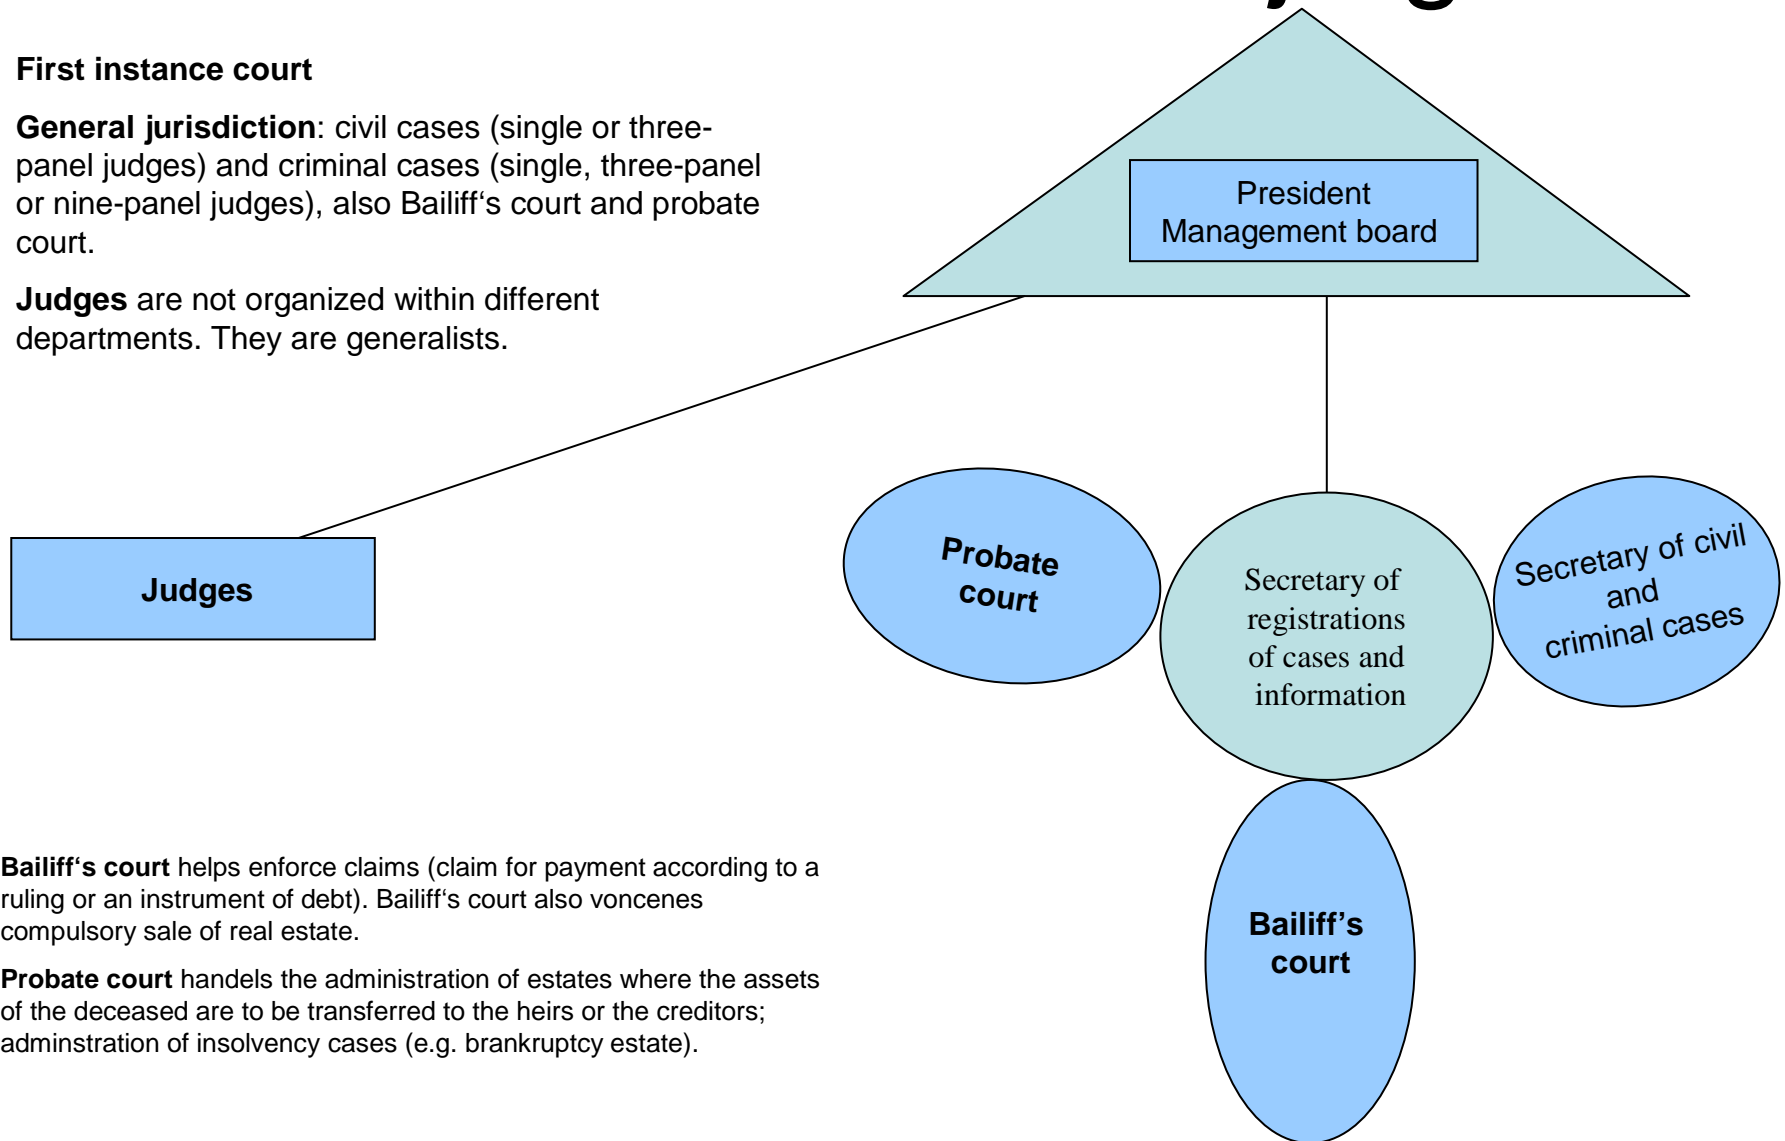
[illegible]

First instance court

General jurisdiction: civil cases (single or three-panel judges) and criminal cases (single, three-panel or nine-panel judges), also Bailiff‘s court and probate court.

Judges are not organized within different departments. They are generalists.

President
Management board

Judges

Probate court

Secretary of registrations of cases and information

Secretary of civil and criminal cases

Bailiff’s court

Bailiff‘s court helps enforce claims (claim for payment according to a ruling or an instrument of debt). Bailiff‘s court also voncenes compulsory sale of real estate.

Probate court handels the administration of estates where the assets of the deceased are to be transferred to the heirs or the creditors; adminstration of insolvency cases (e.g. brankruptcy estate).